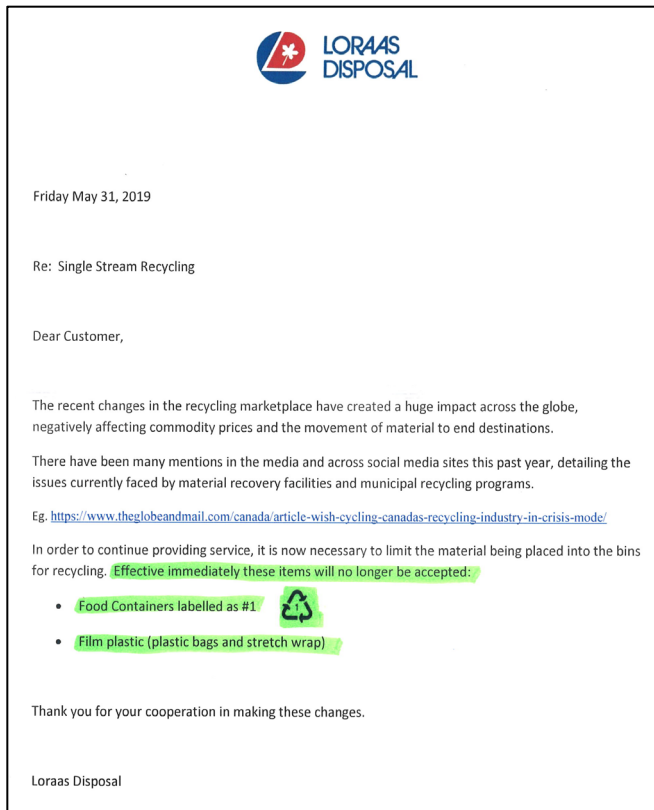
LORAAS DISPOSAL

Friday May 31, 2019

Re: Single Stream Recycling

Dear Customer,

The recent changes in the recycling marketplace have created a huge impact across the globe, negatively affecting commodity prices and the movement of material to end destinations.

There have been many mentions in the media and across social media sites this past year, detailing the issues currently faced by material recovery facilities and municipal recycling programs.

Eg. https://www.theglobeandmail.com/canada/article-wish-cycling-canadas-recycling-industry-in-crisis-mode/

In order to continue providing service, it is now necessary to limit the material being placed into the bins for recycling. Effective immediately these items will no longer be accepted:

- Food Containers labelled as #1 1
- Film plastic (plastic bags and stretch wrap)

Thank you for your cooperation in making these changes.

Loraas Disposal